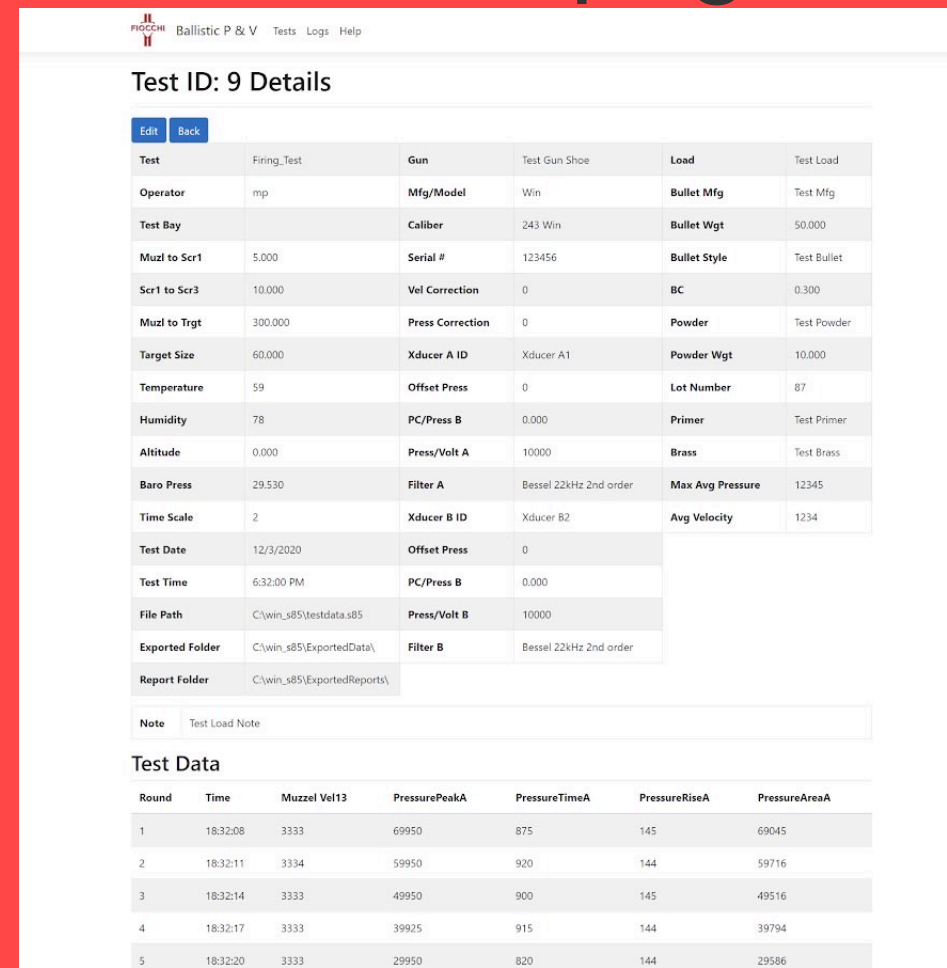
FIOCCHI Ballistic P & V Tests Logs Help

Test ID: 9 Details

Edit Back

| Test | Firing_Test | Gun | Test Gun Shoe | Load | Test Load |
|---|---|---|---|---|---|
| Operator | mp | Mfg/Model | Win | Bullet Mfg | Test Mfg |
| Test Bay | | Caliber | 243 Win | Bullet Wgt | 50.000 |
| Muzl to Scr1 | 5.000 | Serial # | 123456 | Bullet Style | Test Bullet |
| Scr1 to Scr3 | 10.000 | Vel Correction | 0 | BC | 0.300 |
| Muzl to Trgt | 300.000 | Press Correction | 0 | Powder | Test Powder |
| Target Size | 60.000 | Xducer A ID | Xducer A1 | Powder Wgt | 10.000 |
| Temperature | 59 | Offset Press | 0 | Lot Number | 87 |
| Humidity | 78 | PC/Press B | 0.000 | Primer | Test Primer |
| Altitude | 0.000 | Press/Volt A | 10000 | Brass | Test Brass |
| Baro Press | 29.530 | Filter A | Bessel 22kHz 2nd order | Max Avg Pressure | 12345 |
| Time Scale | 2 | Xducer B ID | Xducer B2 | Avg Velocity | 1234 |
| Test Date | 12/3/2020 | Offset Press | 0 | | |
| Test Time | 6:32:00 PM | PC/Press B | 0.000 | | |
| File Path | C:\win_s85\testdata.s85 | Press/Volt B | 10000 | | |
| Exported Folder | C:\win_s85\ExportedData\ | Filter B | Bessel 22kHz 2nd order | | |
| Report Folder | C:\win_s85\ExportedReports\ | | | | |

Note Test Load Note

Test Data

| Round | Time | Muzzel Vel13 | PressurePeakA | PressureTimeA | PressureRiseA | PressureAreaA |
|---|---|---|---|---|---|---|
| 1 | 18:32:08 | 3333 | 69950 | 875 | 145 | 69045 |
| 2 | 18:32:11 | 3334 | 59950 | 920 | 144 | 59716 |
| 3 | 18:32:14 | 3333 | 49950 | 900 | 145 | 49516 |
| 4 | 18:32:17 | 3333 | 39925 | 915 | 144 | 39794 |
| 5 | 18:32:20 | 3333 | 29950 | 820 | 144 | 29586 |